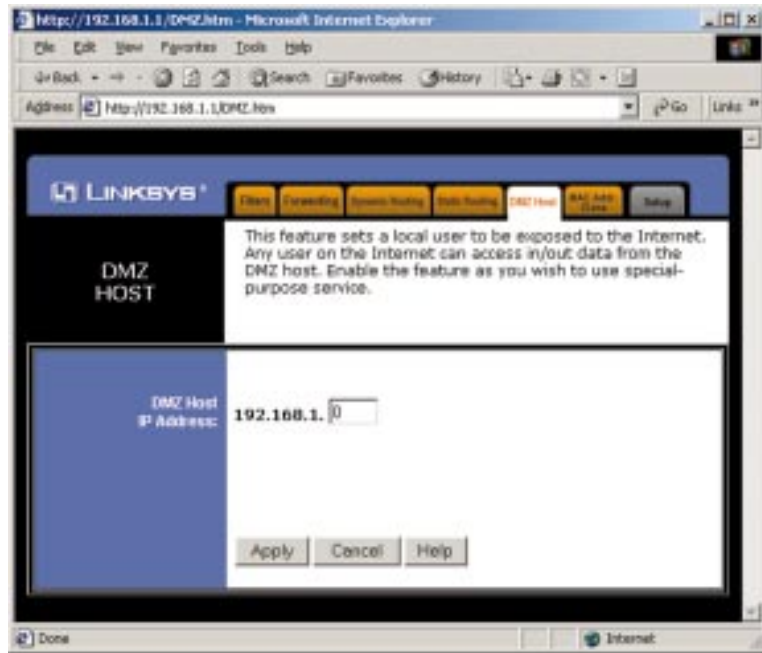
http://192.168.1.1/DMZ.htm - Microsoft Internet Explorer

File Edit View Favorites Tools Help

Back Search Favorites History

Address http://192.168.1.1/DMZ.htm Go Links

LINKSYS®

Filters Forwarding Dynamic Routing Static Routing DMZ Host MAC Addr. Clone Setup

DMZ HOST

This feature sets a local user to be exposed to the Internet. Any user on the Internet can access in/out data from the DMZ host. Enable the feature as you wish to use special-purpose service.

DMZ Host IP Address: 192.168.1. 0

Apply Cancel Help

Done Internet